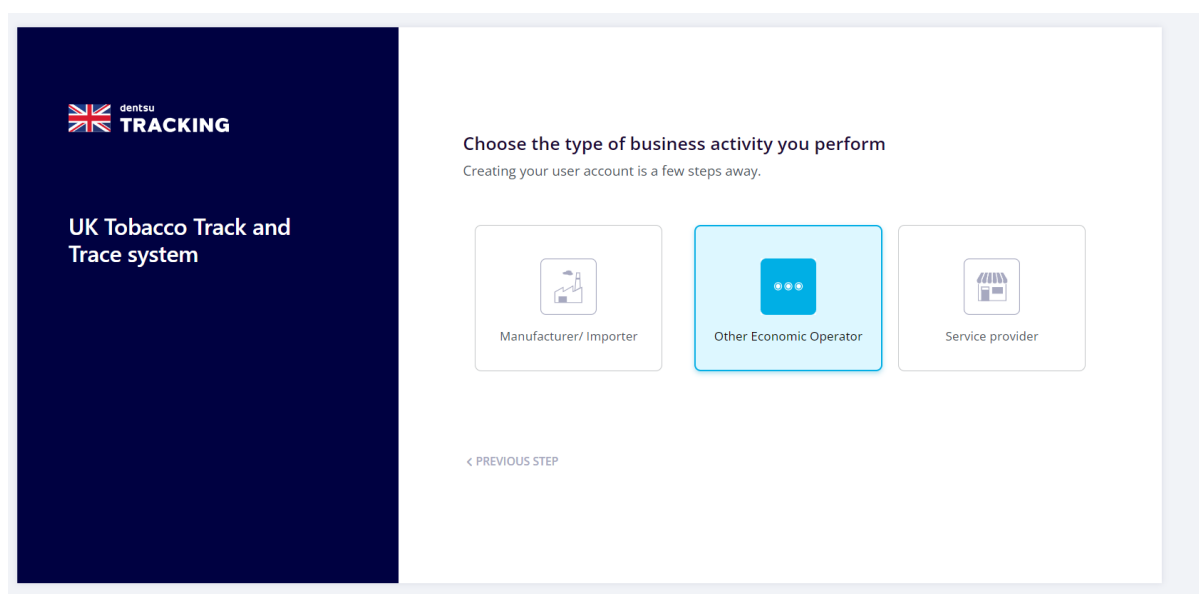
dentsu
TRACKING

UK Tobacco Track and Trace system

Choose the type of business activity you perform

Creating your user account is a few steps away.

Manufacturer/ Importer

Other Economic Operator

Service provider

< PREVIOUS STEP